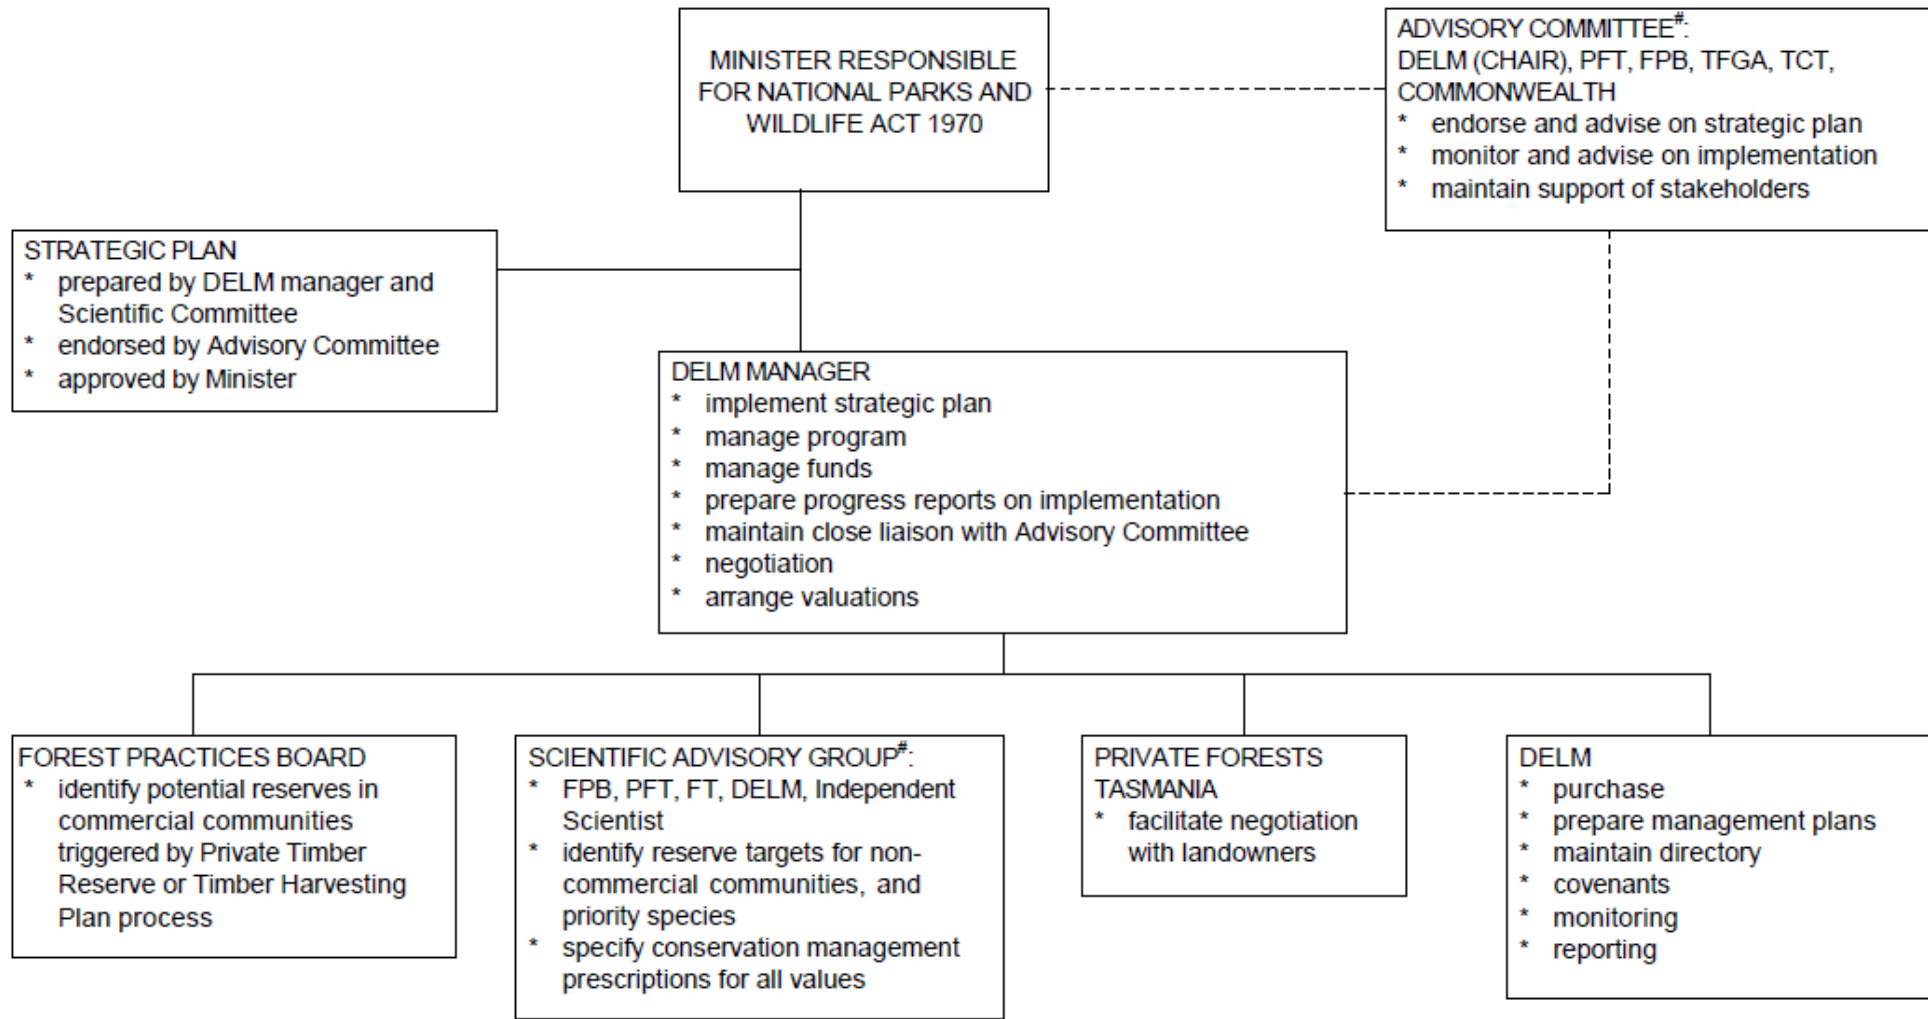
MINISTER RESPONSIBLE FOR NATIONAL PARKS AND WILDLIFE ACT 1970

ADVISORY COMMITTEE$^{\#}$:
DELM (CHAIR), PFT, FPB, TFGA, TCT, COMMONWEALTH
* endorse and advise on strategic plan
* monitor and advise on implementation
* maintain support of stakeholders

STRATEGIC PLAN
* prepared by DELM manager and Scientific Committee
* endorsed by Advisory Committee
* approved by Minister

DELM MANAGER
* implement strategic plan
* manage program
* manage funds
* prepare progress reports on implementation
* maintain close liaison with Advisory Committee
* negotiation
* arrange valuations

FOREST PRACTICES BOARD
* identify potential reserves in commercial communities triggered by Private Timber Reserve or Timber Harvesting Plan process

SCIENTIFIC ADVISORY GROUP$^{\#}$:
* FPB, PFT, FT, DELM, Independent Scientist
* identify reserve targets for non-commercial communities, and priority species
* specify conservation management prescriptions for all values

PRIVATE FORESTS TASMANIA
* facilitate negotiation with landowners

DELM
* purchase
* prepare management plans
* maintain directory
* covenants
* monitoring
* reporting